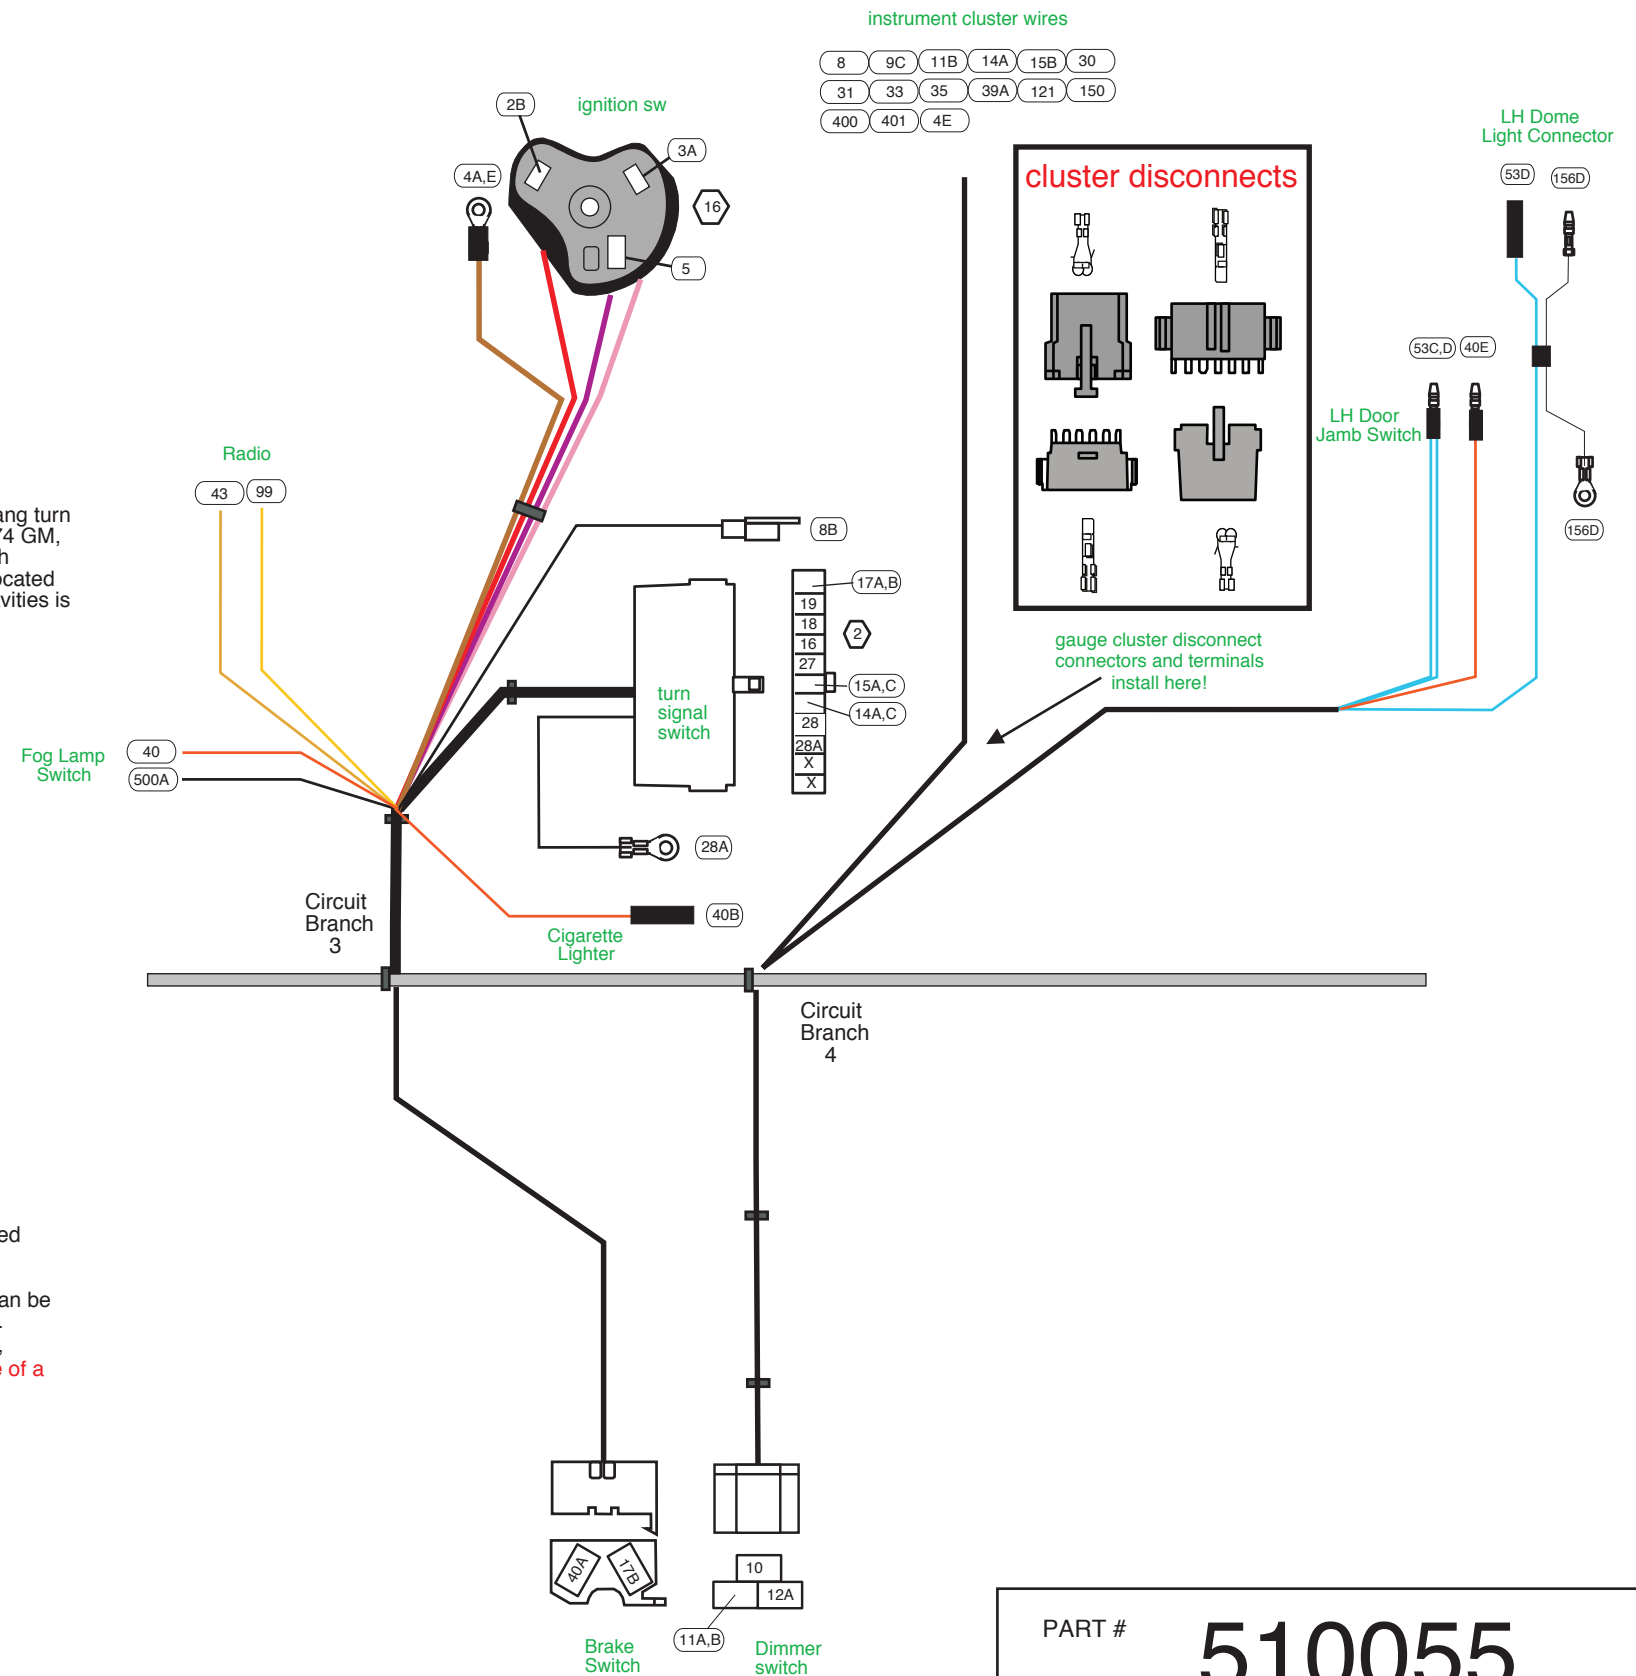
instrument cluster wires

8 9C 11B 14A 15B 30
31 33 35 39A 121 150
400 401 4E

2B ignition sw
3A
4A,E
16
5

LH Dome Light Connector
53D 156D

cluster disconnects

53C,D 40E
LH Door Jamb Switch

156D

Radio
43 99

ang turn
74 GM,
h
ocated
vities is

8B

17A,B
19
18
16
27
2
15A,C
14A,C
28
28A
X
X

turn signal switch

gauge cluster disconnect connectors and terminals install here!

Fog Lamp Switch
40
500A

28A

Circuit Branch 3

40B
Cigarette Lighter

Circuit Branch 4

ed

an be
.
,
e of a

40A
17B
10
12A
11A,B
Brake Switch
Dimmer switch

PART #
510055